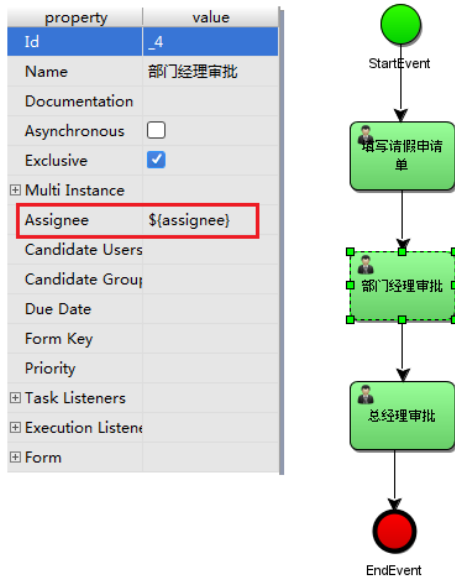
| property | value |
|---|---|
| Id | _4 |
| Name | 部门经理审批 |
| Documentation | |
| Asynchronous | |
| Exclusive | |
| ⊞ Multi Instance | |
| Assignee | ${assignee} |
| Candidate Users | |
| Candidate Grouŗ | |
| Due Date | |
| Form Key | |
| Priority | |
| ⊞ Task Listeners | |
| ⊞ Execution Listene | |
| ⊞ Form | |

StartEvent

填写请假申请单

部门经理审批

总经理审批

EndEvent